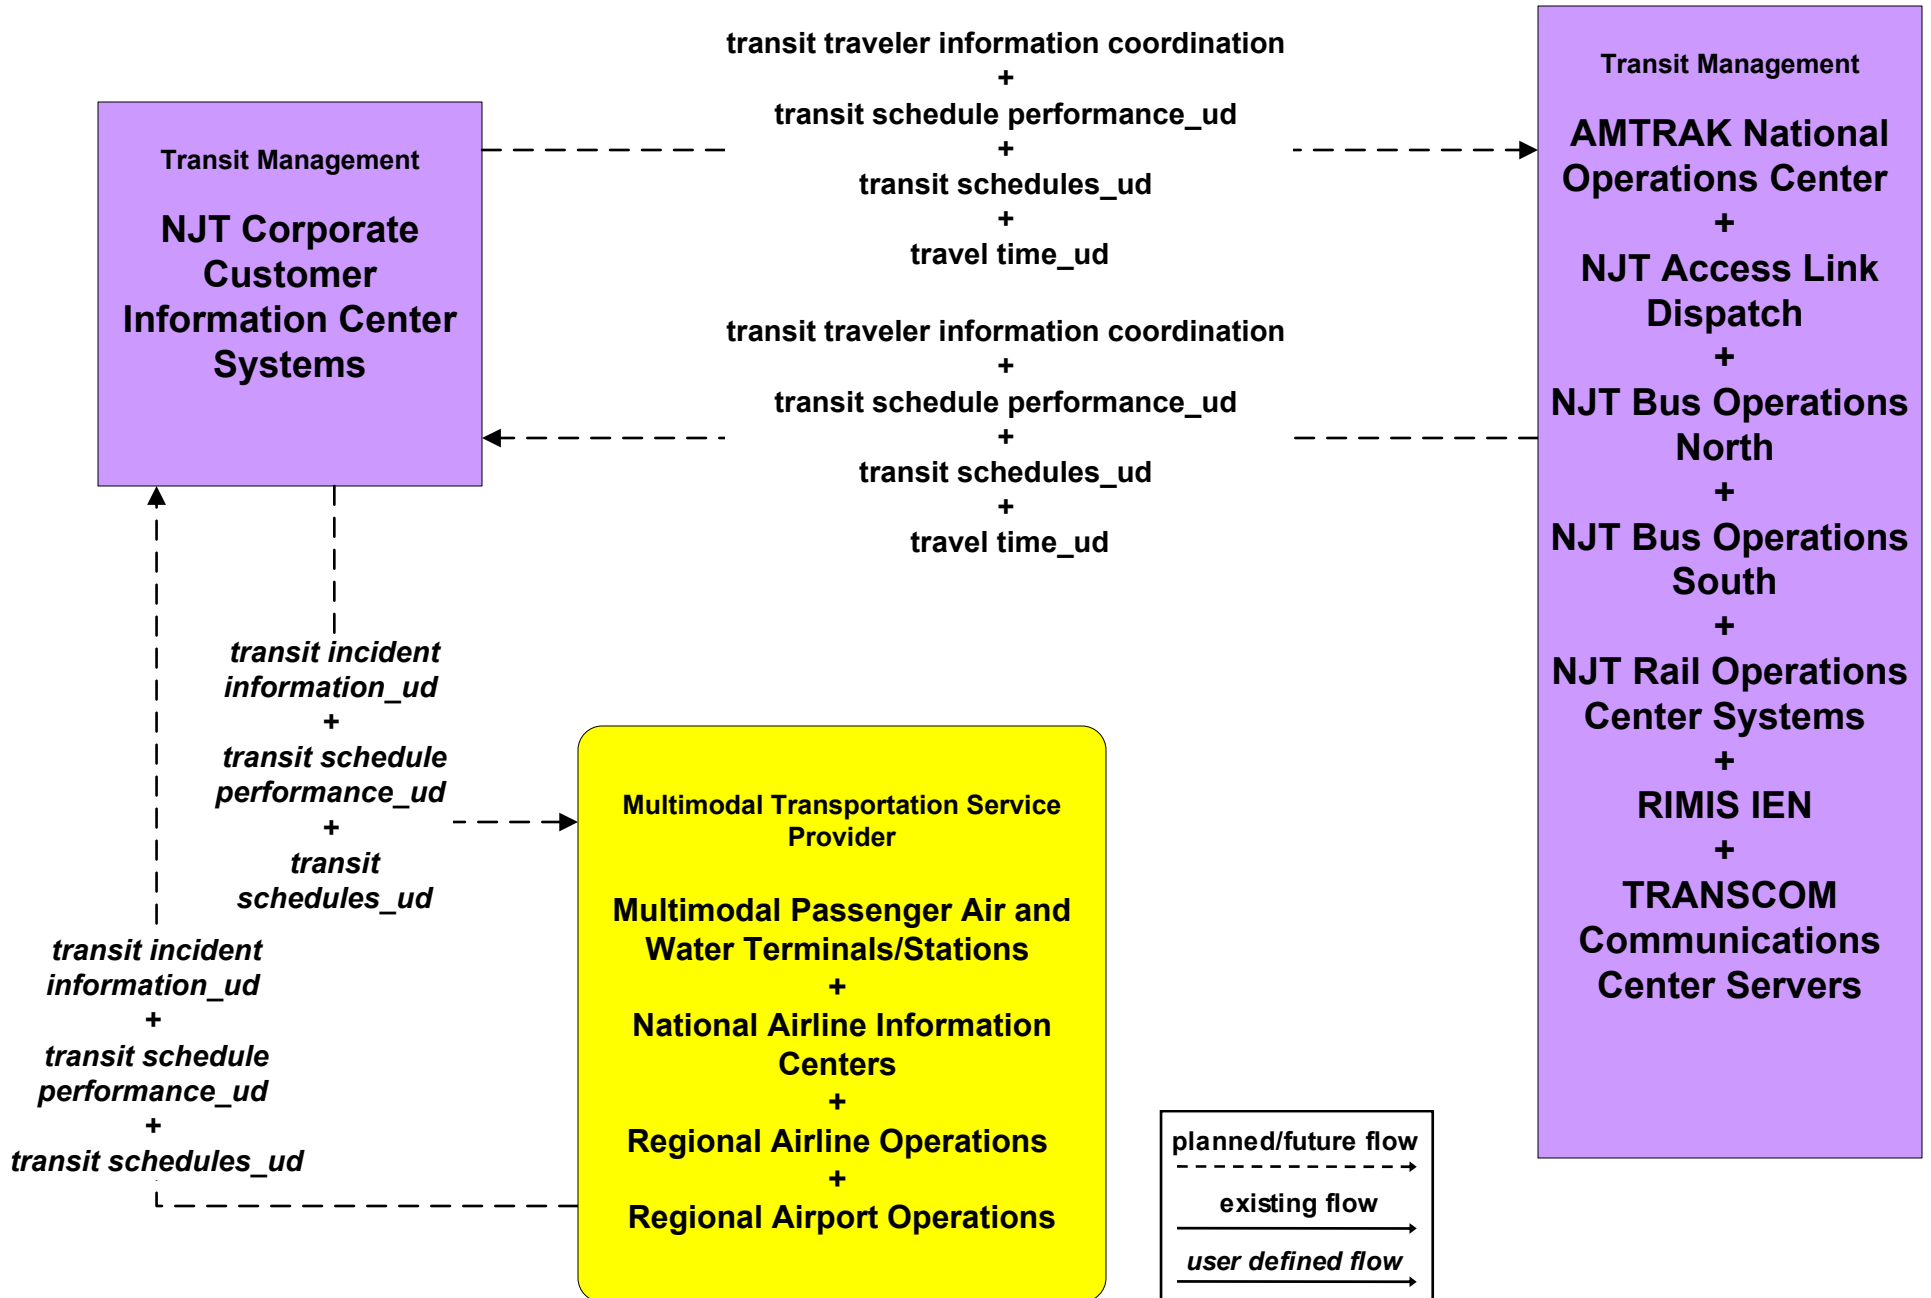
Transit Management

NJT Corporate Customer Information Center Systems

transit traveler information coordination
+
transit schedule performance_ud
+
transit schedules_ud
+
travel time_ud

Transit Management

AMTRAK National Operations Center
+
NJT Access Link Dispatch
+
NJT Bus Operations North
+
NJT Bus Operations South
+
NJT Rail Operations Center Systems
+
RIMIS IEN
+
TRANSCOM Communications Center Servers

transit traveler information coordination
+
transit schedule performance_ud
+
transit schedules_ud
+
travel time_ud

transit incident information_ud
+
transit schedule performance_ud
+
transit schedules_ud

Multimodal Transportation Service Provider

Multimodal Passenger Air and Water Terminals/Stations
+
National Airline Information Centers
+
Regional Airline Operations
+
Regional Airport Operations

transit incident information_ud
+
transit schedule performance_ud
+
transit schedules_ud

planned/future flow
existing flow
user defined flow